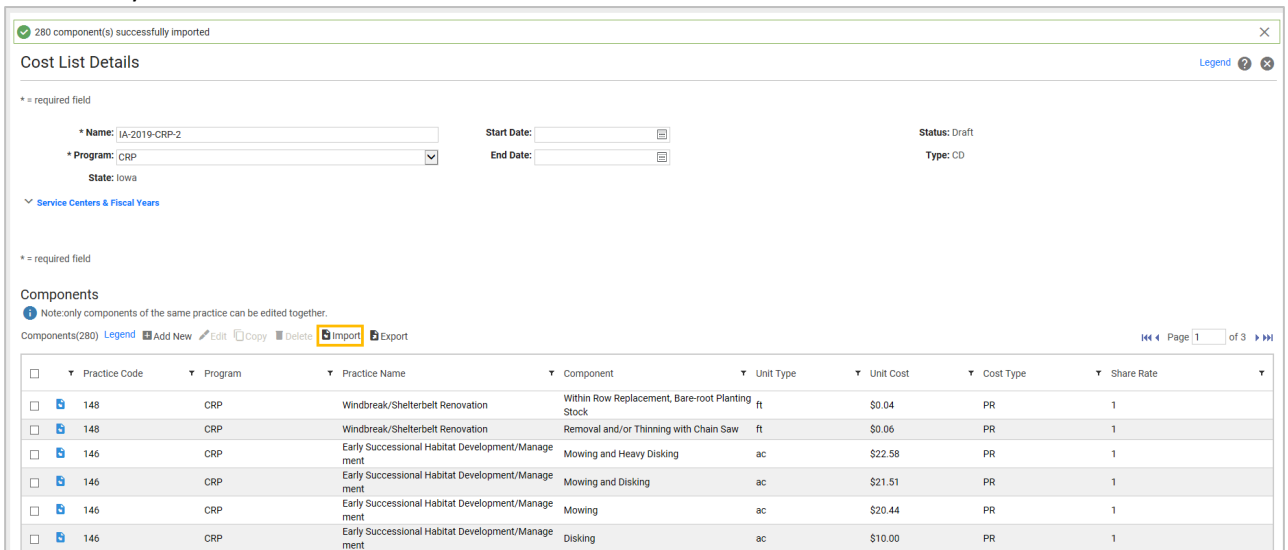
280 component(s) successfully imported

Cost List Details

Legend

* = required field

* Name: IA-2019-CRP-2
* Program: CRP
State: Iowa
Start Date:
End Date:
Status: Draft
Type: CD

Service Centers & Fiscal Years

* = required field

Components

Note:only components of the same practice can be edited together.

Components(280) Legend Add New Edit Copy Delete Import Export

Page 1 of 3

| | | Practice Code | Program | Practice Name | Component | Unit Type | Unit Cost | Cost Type | Share Rate |
|---|---|---|---|---|---|---|---|---|---|
| | | 148 | CRP | Windbreak/Shelterbelt Renovation | Within Row Replacement, Bare-root Planting Stock | ft | $0.04 | PR | 1 |
| | | 148 | CRP | Windbreak/Shelterbelt Renovation | Removal and/or Thinning with Chain Saw | ft | $0.06 | PR | 1 |
| | | 146 | CRP | Early Successional Habitat Development/Management | Mowing and Heavy Disking | ac | $22.58 | PR | 1 |
| | | 146 | CRP | Early Successional Habitat Development/Management | Mowing and Disking | ac | $21.51 | PR | 1 |
| | | 146 | CRP | Early Successional Habitat Development/Management | Mowing | ac | $20.44 | PR | 1 |
| | | 146 | CRP | Early Successional Habitat Development/Management | Disking | ac | $10.00 | PR | 1 |